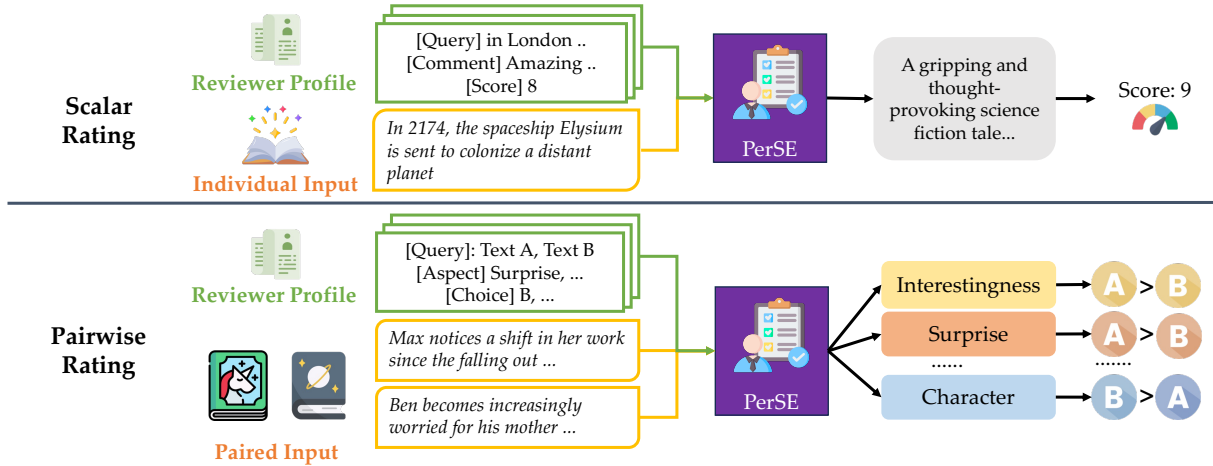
Scalar Rating

Reviewer Profile

Individual Input

[Query] in London ..
[Comment] Amazing ..
[Score] 8

*In 2174, the spaceship Elysium is sent to colonize a distant planet*

PerSE

A gripping and thought-provoking science fiction tale...

Score: 9

Pairwise Rating

Reviewer Profile

Paired Input

[Query]: Text A, Text B
[Aspect] Surprise, ...
[Choice] B, ...

*Max notices a shift in her work since the falling out ...*

*Ben becomes increasingly worried for his mother ...*

PerSE

Interestingness

Surprise

......

Character

A > B

A > B

.......

B > A